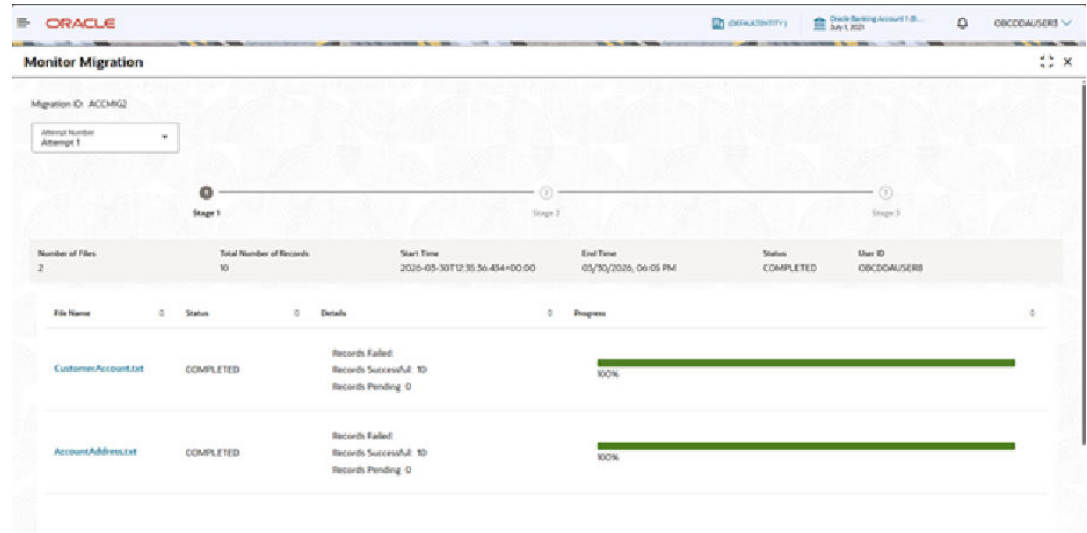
ORACLE

(DEFAULTENTITY)

Oracle Banking Account 1 (B... July 1, 2021

OBCDDAUSER8

Monitor Migration

Migration ID: ACCMIG2

Attempt Number
Attempt 1

Stage 1

Stage 2

Stage 3

| Number of Files | Total Number of Records | Start Time | End Time | Status | User ID |
|---|---|---|---|---|---|
| 2 | 10 | 2026-03-30T12:35:56.454+00:00 | 03/30/2026, 06:05 PM | COMPLETED | OBCDDAUSER8 |

| File Name | Status | Details | Progress |
|---|---|---|---|
| CustomerAccount.txt | COMPLETED | Records Failed: Records Successful: 10 Records Pending: 0 | 100% |
| AccountAddress.txt | COMPLETED | Records Failed: Records Successful: 10 Records Pending: 0 | 100% |